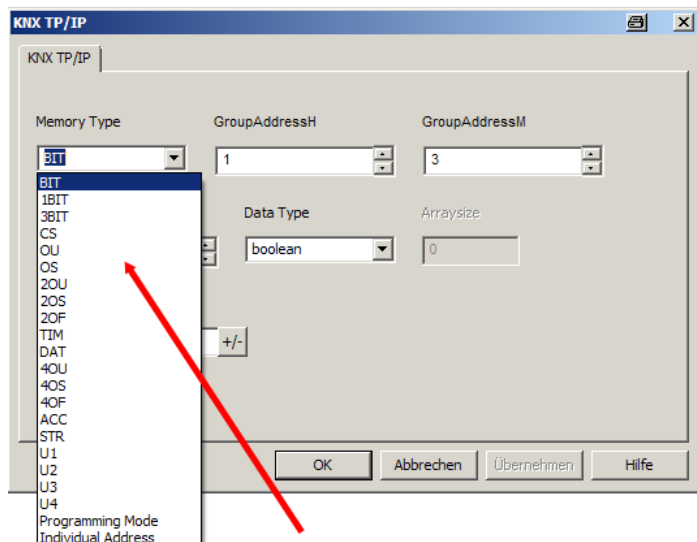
KNX TP/IP

KNX TP/IP

Memory Type

BIT

BIT
1BIT
3BIT
CS
OU
OS
2OU
2OS
2OF
TIM
DAT
4OU
4OS
4OF
ACC
STR
U1
U2
U3
U4
Programming Mode
Individual Address

GroupAddressH

1

GroupAddressM

3

Data Type

boolean

Arraysize

0

+/-

OK

Abbrechen

Übernehmen

Hilfe